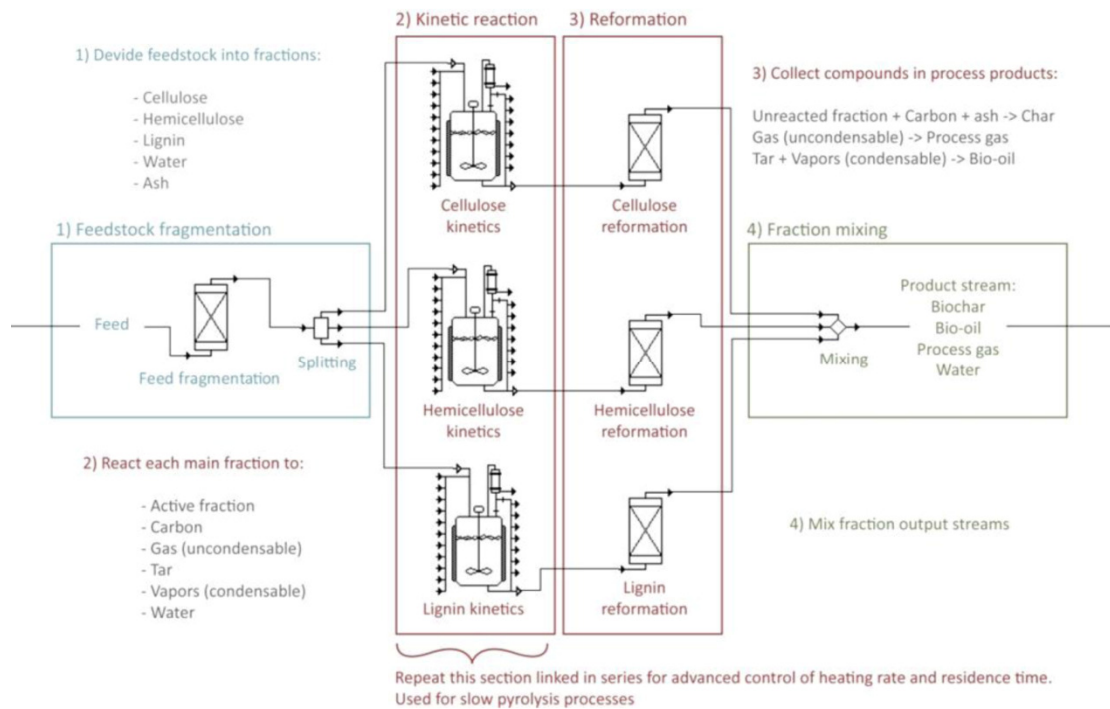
1) Devide feedstock into fractions:

- Cellulose
- Hemicellulose
- Lignin
- Water
- Ash

1) Feedstock fragmentation

Feed

Feed fragmentation

Splitting

2) React each main fraction to:

- Active fraction
- Carbon
- Gas (uncondensable)
- Tar
- Vapors (condensable)
- Water

2) Kinetic reaction

Cellulose kinetics

Hemicellulose kinetics

Lignin kinetics

3) Reformation

Cellulose reformation

Hemicellulose reformation

Lignin reformation

3) Collect compounds in process products:

Unreacted fraction + Carbon + ash -> Char
Gas (uncondensable) -> Process gas
Tar + Vapors (condensable) -> Bio-oil

4) Fraction mixing

Product stream:
Biochar
Bio-oil
Process gas
Water

Mixing

4) Mix fraction output streams

Repeat this section linked in series for advanced control of heating rate and residence time. Used for slow pyrolysis processes